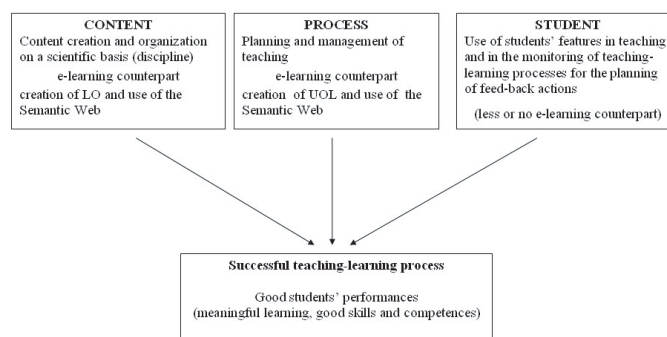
CONTENT
Content creation and organization on a scientific basis (discipline)
e-learning counterpart
creation of LO and use of the Semantic Web

PROCESS
Planning and management of teaching
e-learning counterpart
creation of UOL and use of the Semantic Web

STUDENT
Use of students' features in teaching and in the monitoring of teaching-learning processes for the planning of feed-back actions
(less or no e-learning counterpart)

Successful teaching-learning process
Good students' performances
(meaningful learning, good skills and competences)